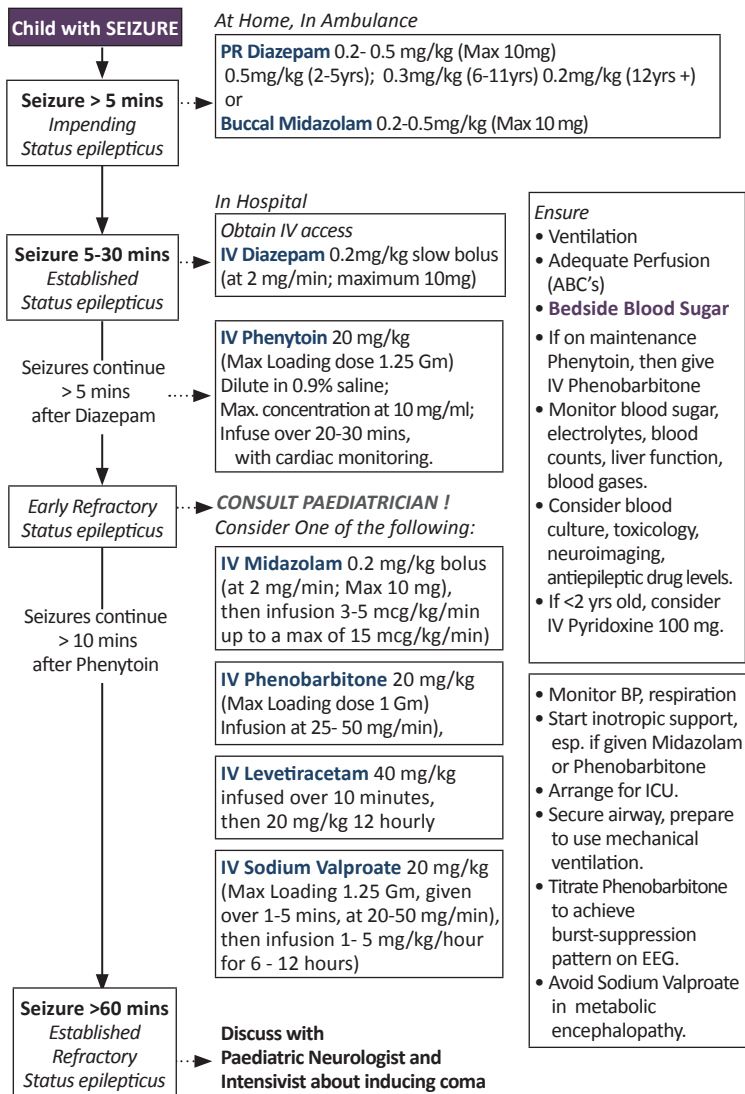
Child with SEIZURE

Seizure > 5 mins
Impending Status epilepticus

At Home, In Ambulance
PR Diazepam 0.2- 0.5 mg/kg (Max 10mg)
0.5mg/kg (2-5yrs); 0.3mg/kg (6-11yrs) 0.2mg/kg (12yrs +)
or
Buccal Midazolam 0.2-0.5mg/kg (Max 10 mg)

In Hospital

Seizure 5-30 mins
Established Status epilepticus

Obtain IV access
IV Diazepam 0.2mg/kg slow bolus (at 2 mg/min; maximum 10mg)

Seizures continue > 5 mins after Diazepam

IV Phenytoin 20 mg/kg
(Max Loading dose 1.25 Gm)
Dilute in 0.9% saline;
Max. concentration at 10 mg/ml;
Infuse over 20-30 mins, with cardiac monitoring.

Early Refractory Status epilepticus

CONSULT PAEDIATRICIAN !
Consider One of the following:

IV Midazolam 0.2 mg/kg bolus (at 2 mg/min; Max 10 mg), then infusion 3-5 mcg/kg/min up to a max of 15 mcg/kg/min)

Seizures continue > 10 mins after Phenytoin

IV Phenobarbitone 20 mg/kg (Max Loading dose 1 Gm) Infusion at 25- 50 mg/min),

IV Levetiracetam 40 mg/kg infused over 10 minutes, then 20 mg/kg 12 hourly

IV Sodium Valproate 20 mg/kg (Max Loading 1.25 Gm, given over 1-5 mins, at 20-50 mg/min), then infusion 1- 5 mg/kg/hour for 6 - 12 hours)

Seizure >60 mins
Established Refractory Status epilepticus

Discuss with Paediatric Neurologist and Intensivist about inducing coma

Ensure
• Ventilation
• Adequate Perfusion (ABC's)
• Bedside Blood Sugar
• If on maintenance Phenytoin, then give IV Phenobarbitone
• Monitor blood sugar, electrolytes, blood counts, liver function, blood gases.
• Consider blood culture, toxicology, neuroimaging, antiepileptic drug levels.
• If <2 yrs old, consider IV Pyridoxine 100 mg.

• Monitor BP, respiration
• Start inotropic support, esp. if given Midazolam or Phenobarbitone
• Arrange for ICU.
• Secure airway, prepare to use mechanical ventilation.
• Titrate Phenobarbitone to achieve burst-suppression pattern on EEG.
• Avoid Sodium Valproate in metabolic encephalopathy.